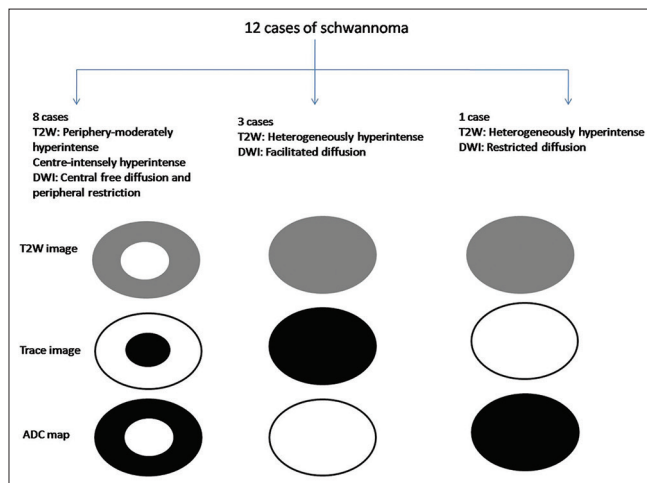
12 cases of schwannoma

8 cases
T2W: Periphery-moderately hyperintense
Centre-intensely hyperintense
DWI: Central free diffusion and peripheral restriction

3 cases
T2W: Heterogeneously hyperintense
DWI: Facilitated diffusion

1 case
T2W: Heterogeneously hyperintense
DWI: Restricted diffusion

T2W image

Trace image

ADC map